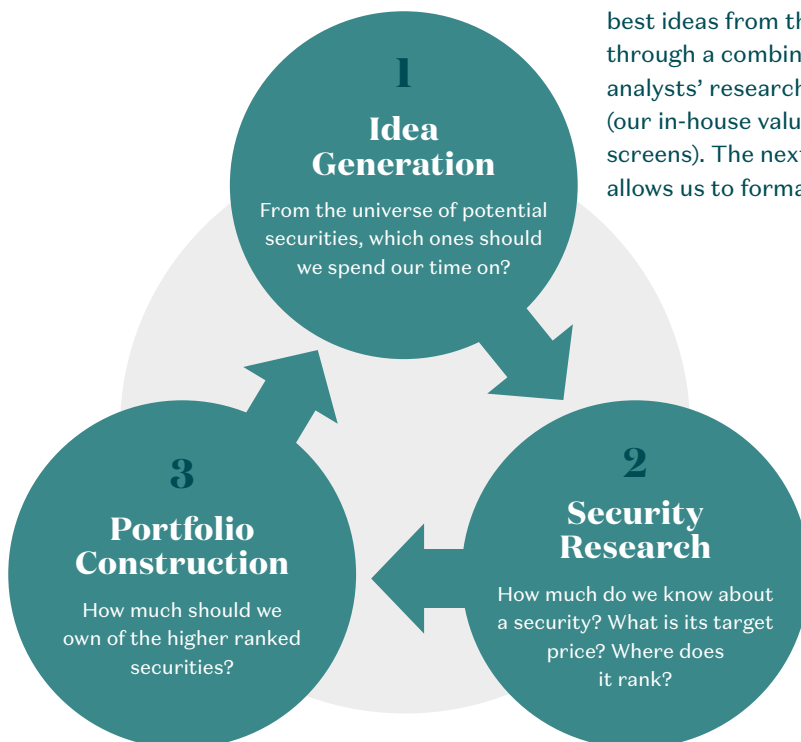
best ideas from th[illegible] through a combin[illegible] analysts' research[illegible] (our in-house valu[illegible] screens). The next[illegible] allows us to forma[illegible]

1
Idea Generation
From the universe of potential securities, which ones should we spend our time on?

2
Security Research
How much do we know about a security? What is its target price? Where does it rank?

3
Portfolio Construction
How much should we own of the higher ranked securities?